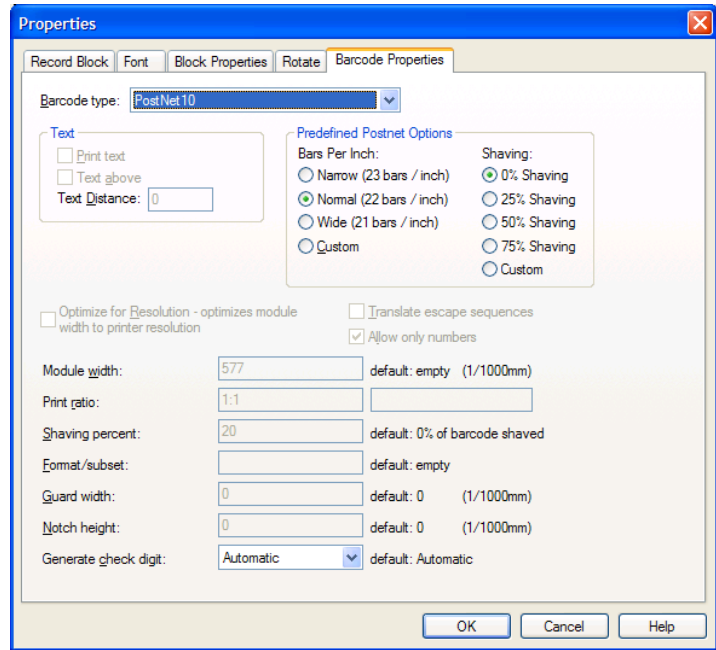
Properties

Record Block | Font | Block Properties | Rotate | Barcode Properties

Barcode type: PostNet10

Text
Print text
Text above
Text Distance: 0

Predefined Postnet Options
Bars Per Inch:
Narrow (23 bars / inch)
Normal (22 bars / inch)
Wide (21 bars / inch)
Custom

Shaving:
0% Shaving
25% Shaving
50% Shaving
75% Shaving
Custom

Optimize for Resolution - optimizes module width to printer resolution

Translate escape sequences
Allow only numbers

Module width: 577 default: empty (1/1000mm)
Print ratio: 1:1
Shaving percent: 20 default: 0% of barcode shaved
Format/subset: default: empty
Guard width: 0 default: 0 (1/1000mm)
Notch height: 0 default: 0 (1/1000mm)
Generate check digit: Automatic default: Automatic

OK Cancel Help